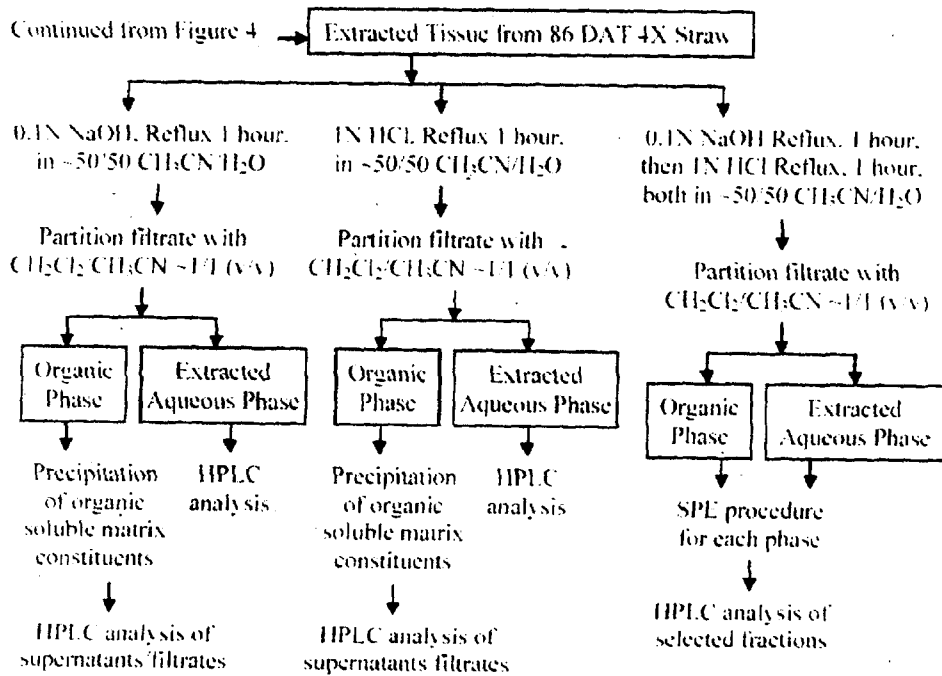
Continued from Figure 4

Extracted Tissue from 86 DAT 4X Straw

0.1N NaOH, Reflux 1 hour, in ~50/50 $CH_3CN/H_2O$

Partition filtrate with $CH_2Cl_2/CH_3CN$ ~1/1 (v/v)

Organic Phase

Extracted Aqueous Phase

Precipitation of organic soluble matrix constituents

HPLC analysis

HPLC analysis of supernatants/filtrates

1N HCl Reflux 1 hour, in ~50/50 $CH_3CN/H_2O$

Partition filtrate with $CH_2Cl_2/CH_3CN$ ~1/1 (v/v)

Organic Phase

Extracted Aqueous Phase

Precipitation of organic soluble matrix constituents

HPLC analysis

HPLC analysis of supernatants/filtrates

0.1N NaOH Reflux, 1 hour, then 1N HCl Reflux, 1 hour, both in ~50/50 $CH_3CN/H_2O$

Partition filtrate with $CH_2Cl_2/CH_3CN$ ~1/1 (v/v)

Organic Phase

Extracted Aqueous Phase

SPE procedure for each phase

HPLC analysis of selected fractions